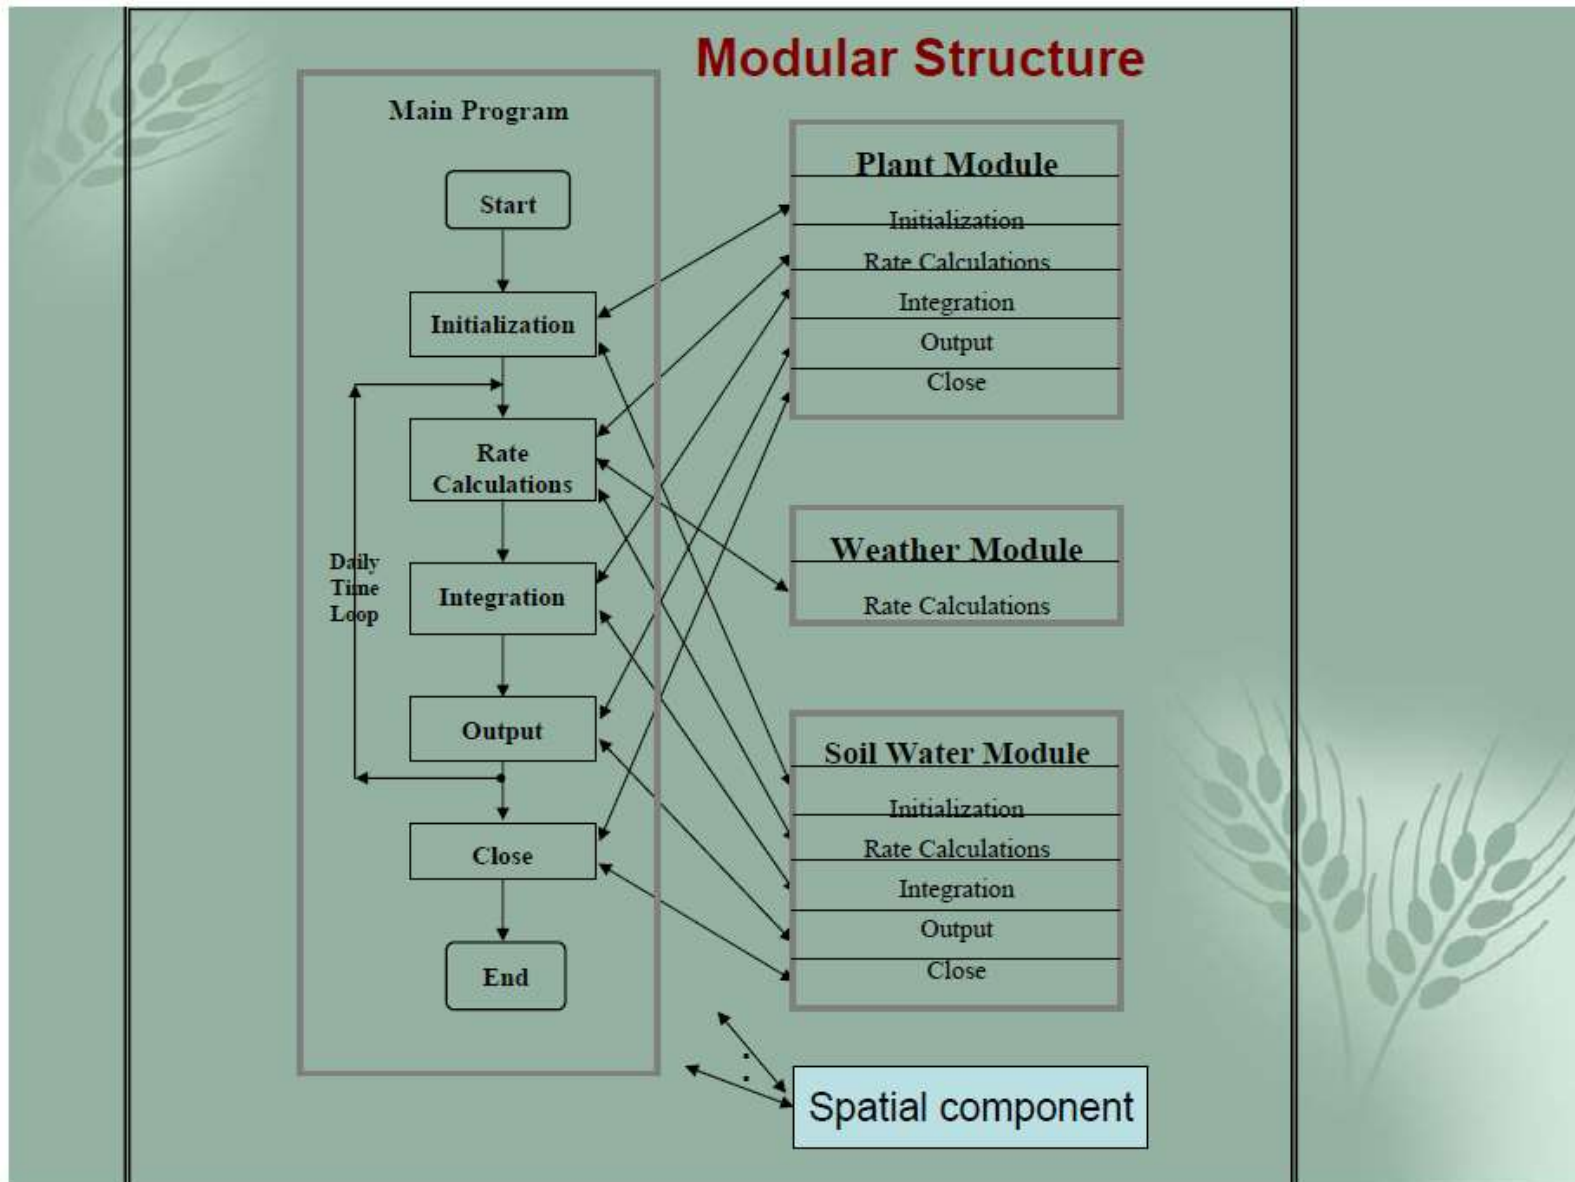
Modular Structure

Main Program

Start

Initialization

Rate Calculations

Integration

Output

Close

End

Daily Time Loop

Plant Module

Initialization

Rate Calculations

Integration

Output

Close

Weather Module

Rate Calculations

Soil Water Module

Initialization

Rate Calculations

Integration

Output

Close

Spatial component